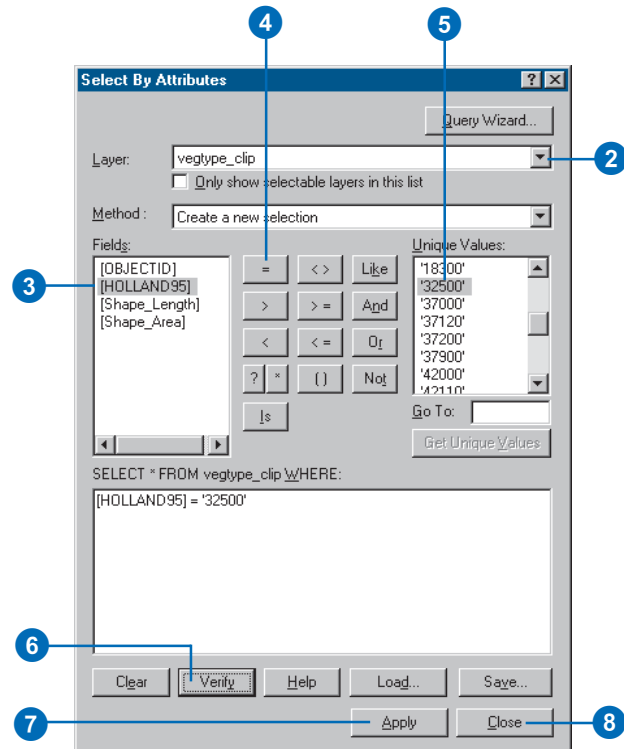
4

5

Select By Attributes

?

Query Wizard...

Layer: vegtype_clip

2

Only show selectable layers in this list

Method : Create a new selection

Fields:

[OBJECTID]
[HOLLAND95]
[Shape_Length]
[Shape_Area]

3

=

< >

Like

>

> =

And

<

< =

Or

?

*

( )

Not

Is

Unique Values:

'18300'
'32500'
'37000'
'37120'
'37200'
'37900'
'42000'
'42110'

Go To:

Get Unique Values

SELECT * FROM vegtype_clip WHERE:

[HOLLAND95] = '32500'

6

Clear

Verify

Help

Load...

Save...

7

Apply

Close

8